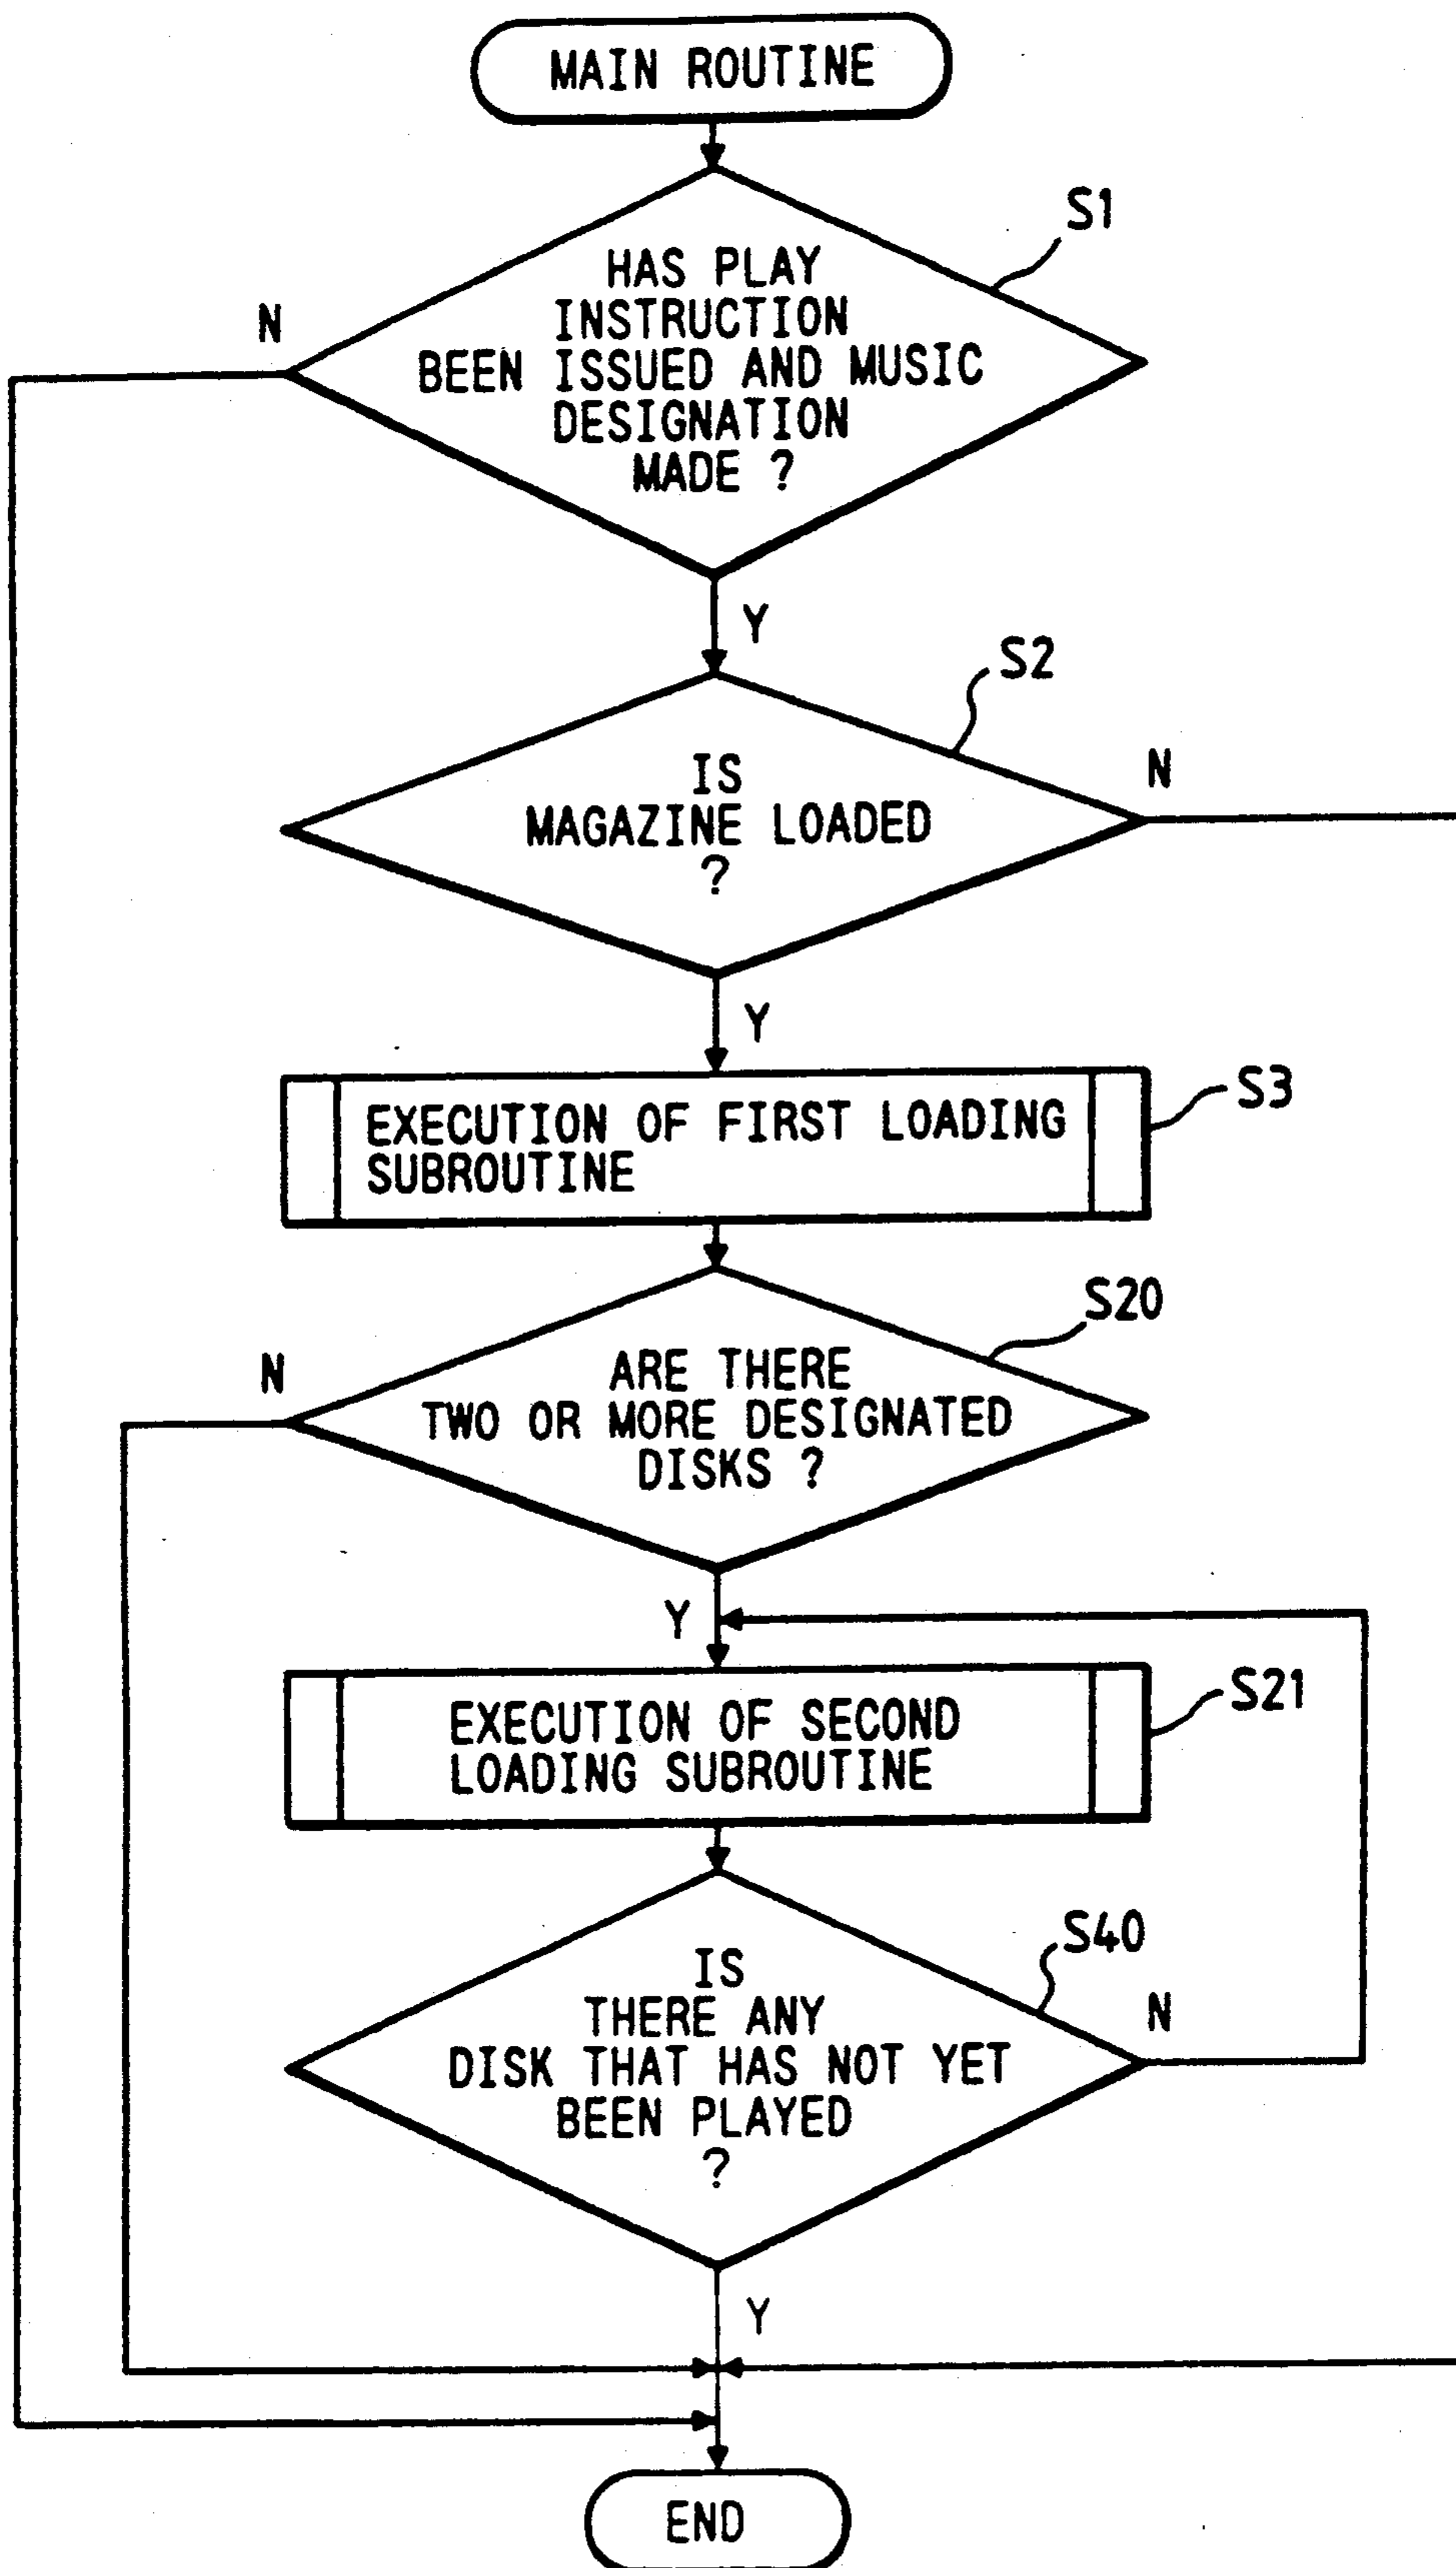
MAIN ROUTINE

S1

HAS PLAY INSTRUCTION BEEN ISSUED AND MUSIC DESIGNATION MADE ?

N

Y

S2

IS MAGAZINE LOADED ?

N

Y

EXECUTION OF FIRST LOADING SUBROUTINE

S3

S20

ARE THERE TWO OR MORE DESIGNATED DISKS ?

N

Y

EXECUTION OF SECOND LOADING SUBROUTINE

S21

S40

IS THERE ANY DISK THAT HAS NOT YET BEEN PLAYED ?

N

Y

END